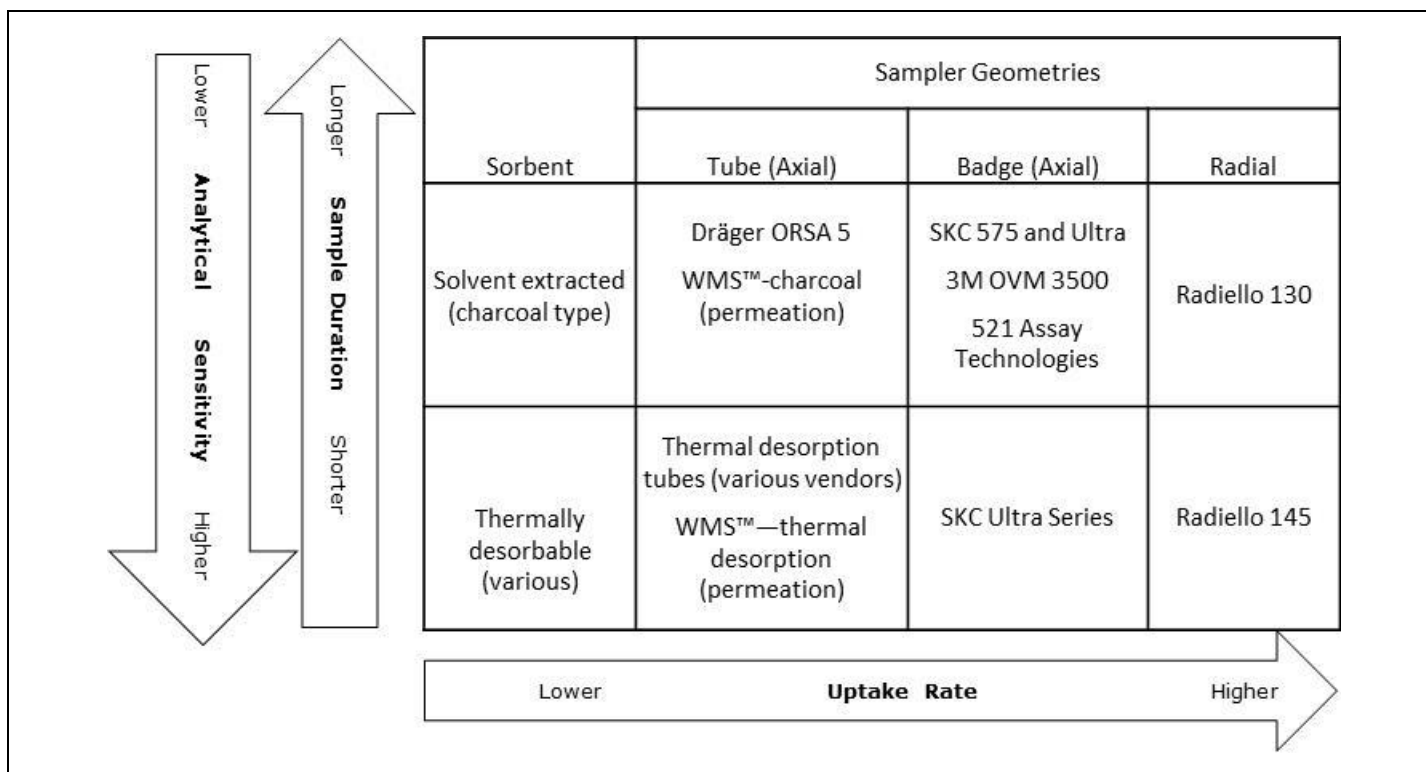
Lower Analytical Sensitivity Higher

Longer Sample Duration Shorter

| Sorbent | Sampler Geometries: Tube (Axial) | Badge (Axial) | Radial |
|---|---|---|---|
| Solvent extracted (charcoal type) | Dräger ORSA 5 WMS™-charcoal (permeation) | SKC 575 and Ultra 3M OVM 3500 521 Assay Technologies | Radiello 130 |
| Thermally desorbable (various) | Thermal desorption tubes (various vendors) WMS™—thermal desorption (permeation) | SKC Ultra Series | Radiello 145 |

Lower Uptake Rate Higher